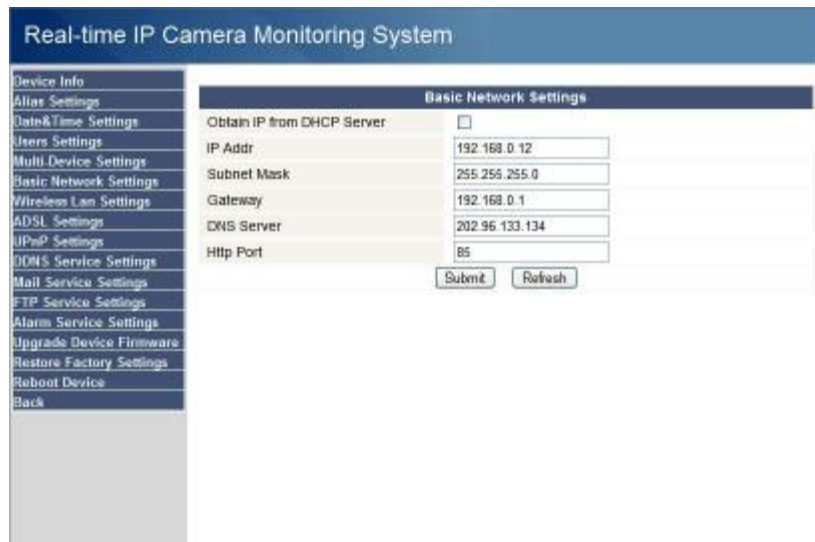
Real-time IP Camera Monitoring System

Device Info
Alias Settings
Date&Time Settings
Users Settings
Multi-Device Settings
Basic Network Settings
Wireless Lan Settings
ADSL Settings
UPnP Settings
DDNS Service Settings
Mail Service Settings
FTP Service Settings
Alarm Service Settings
Upgrade Device Firmware
Restore Factory Settings
Reboot Device
Back

| Basic Network Settings | |
|---|---|
| Obtain IP from DHCP Server | ☐ |
| IP Addr | 192.168.0.12 |
| Subnet Mask | 255.255.255.0 |
| Gateway | 192.168.0.1 |
| DNS Server | 202.96.133.134 |
| Http Port | 85 |

Submit Refresh